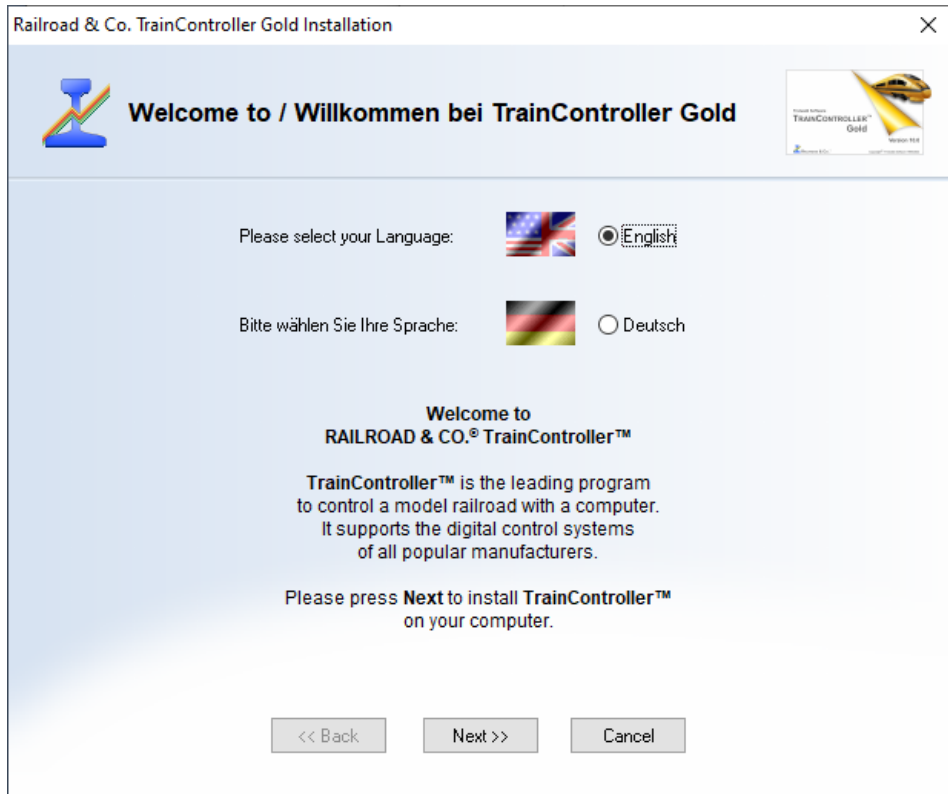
Railroad & Co. TrainController Gold Installation

×

Welcome to / Willkommen bei TrainController Gold

TrainController™ Gold

Version 10.0

Please select your Language:

English

Bitte wählen Sie Ihre Sprache:

Deutsch

Welcome to
RAILROAD & CO.® TrainController™

TrainController™ is the leading program to control a model railroad with a computer. It supports the digital control systems of all popular manufacturers.

Please press Next to install TrainController™ on your computer.

<< Back

Next >>

Cancel